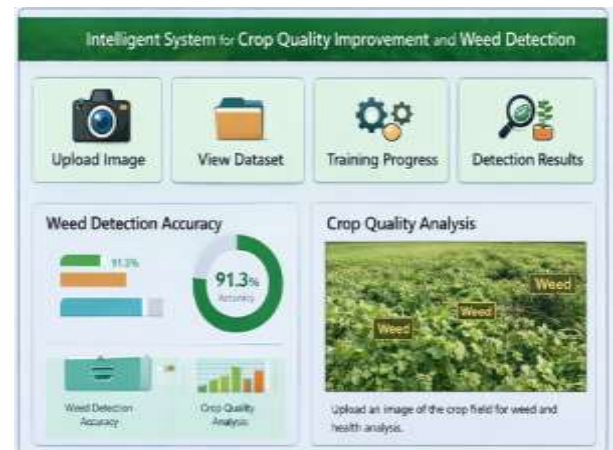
Intelligent System for Crop Quality Improvement and Weed Detection

Upload Image

View Dataset

Training Progress

Detection Results

Weed Detection Accuracy

91.3%

91.3%
Accuracy

Weed Detection Accuracy

Crop Quality Analysis

Crop Quality Analysis

Weed

Weed

Weed

Upload an image of the crop field for weed and health analysis.